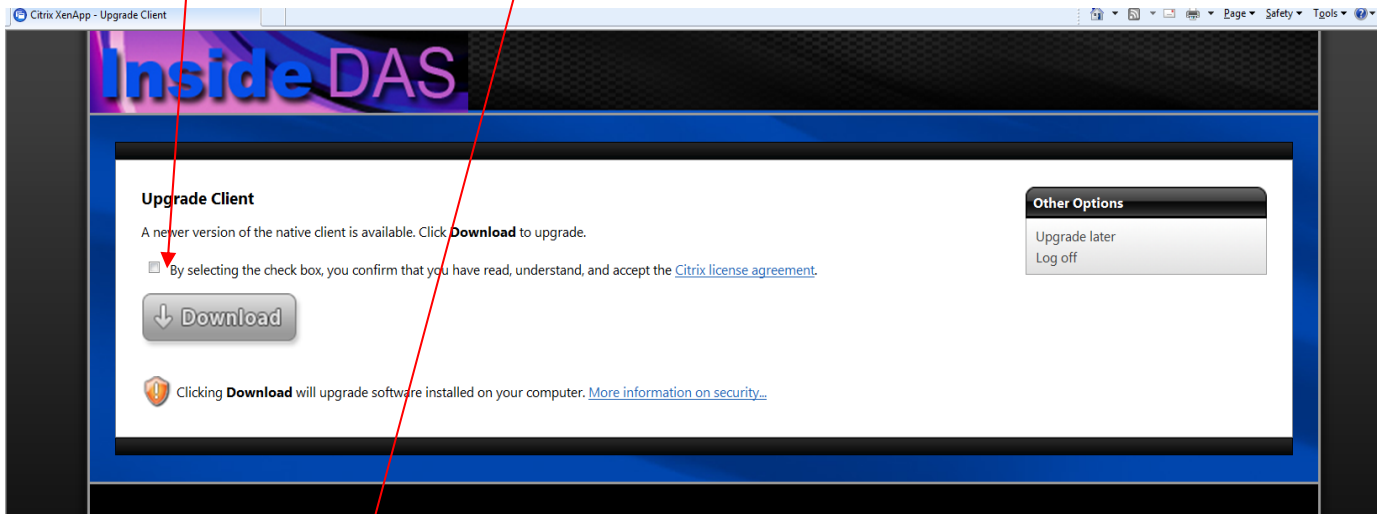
Citrix XenApp - Upgrade Client

Page ▾ Safety ▾ Tools ▾

Inside DAS

Upgrade Client

A newer version of the native client is available. Click **Download** to upgrade.

By selecting the check box, you confirm that you have read, understand, and accept the Citrix license agreement.

Download

Clicking **Download** will upgrade software installed on your computer. More information on security...

Other Options

Upgrade later
Log off